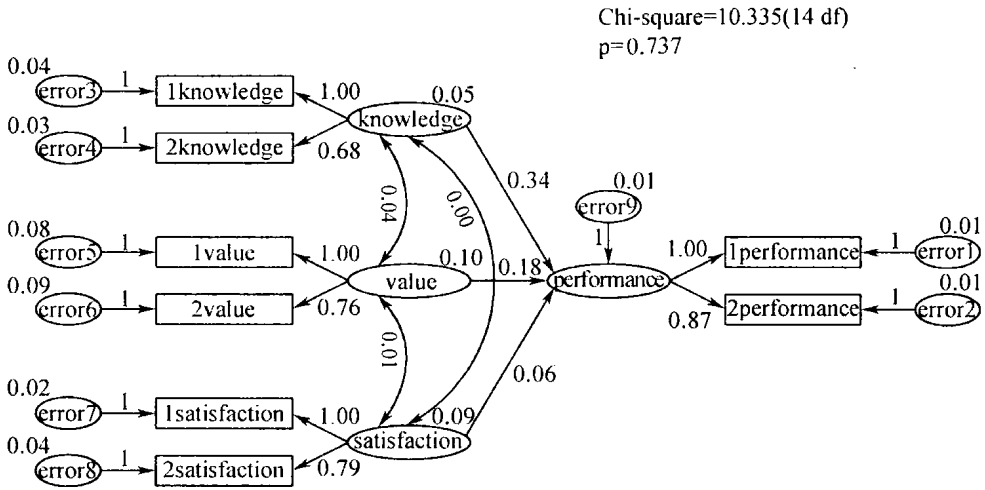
Chi-square=10.335(14 df)
p=0.737

0.04
error3
1
1knowledge
1.00
0.05
knowledge
0.03
error4
1
2knowledge
0.68
0.04
0.00
0.34
0.01
error9
1
0.08
error5
1
1value
1.00
value
0.10
0.18
performance
1.00
1performance
1
error1
0.01
0.09
error6
1
2value
0.76
0.87
2performance
1
error2
0.01
0.01
0.06
0.02
error7
1
1satisfaction
1.00
0.09
satisfaction
0.04
error8
1
2satisfaction
0.79